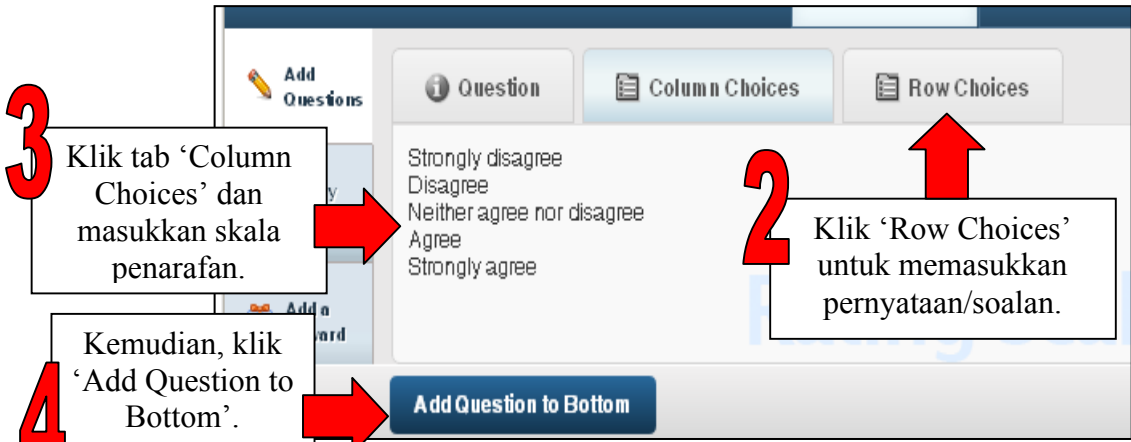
Add Questions

Question

Column Choices

Row Choices

3

Klik tab 'Column Choices' dan masukkan skala penarafan.

Strongly disagree
Disagree
Neither agree nor disagree
Agree
Strongly agree

2

Klik 'Row Choices' untuk memasukkan pernyataan/soalan.

Add a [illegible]ard

4

Kemudian, klik 'Add Question to Bottom'.

Add Question to Bottom